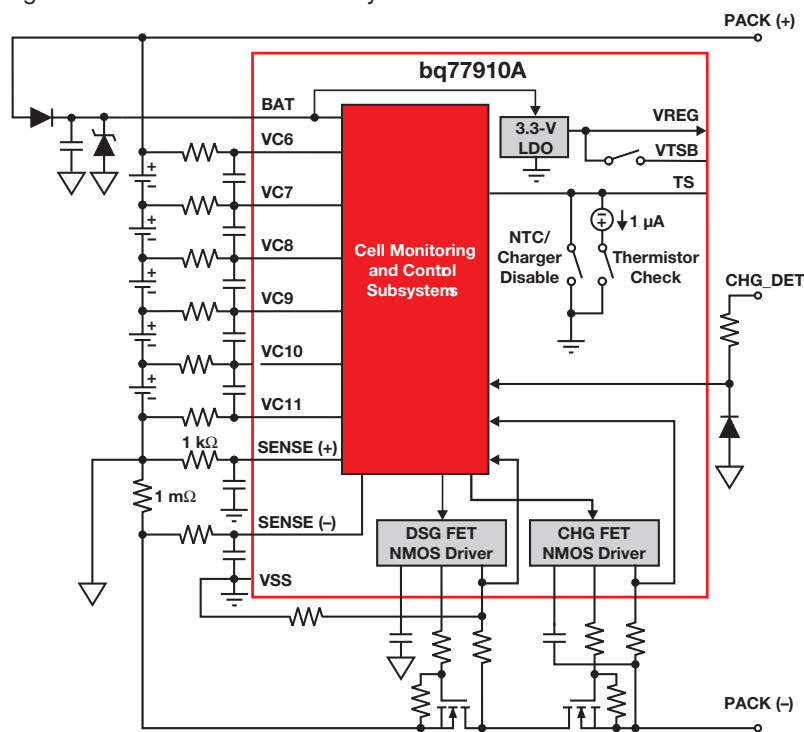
PACK (+)

bq77910A

BAT

VC6

VC7

VC8

VC9

VC10

VC11

1 kΩ

SENSE (+)

1 mΩ

SENSE (–)

VSS

3.3-V LDO

VREG

VTSB

TS

$1\ \mu A$

NTC/ Charger Disable

Thermistor Check

Cell Monitoring and Contol Subsystems

CHG_DET

DSG FET NMOS Driver

CHG FET NMOS Driver

PACK (–)